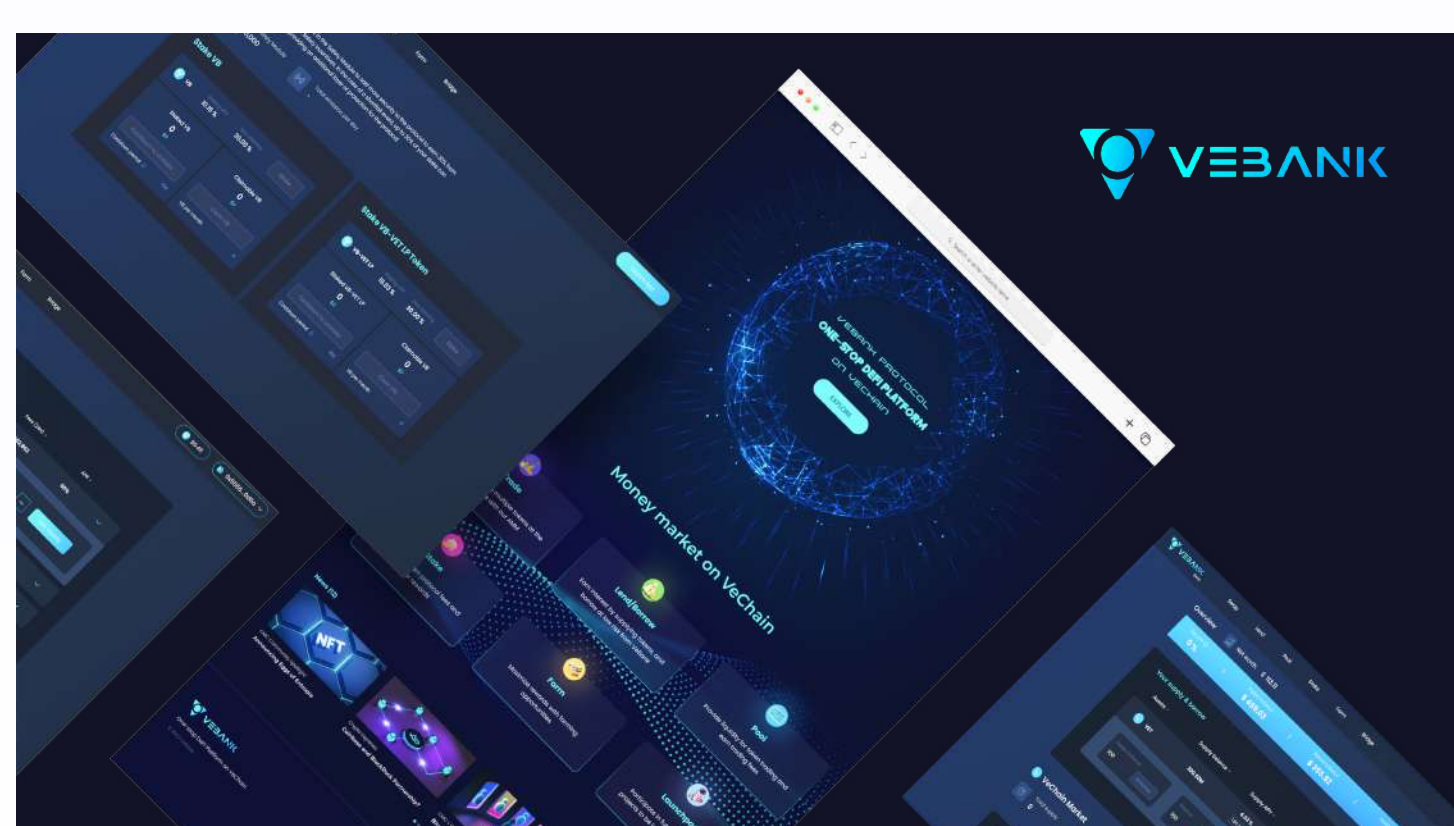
VEBANK

VEBANK PROTOCOL
ONE-STOP DEFI PLATFORM
ON VECHAIN

EXPLORE

Money market on VeChain

Stake VB

Stake VB-VET LP Token

Lend/Borrow

Farm

Pool

Stake

Trade

Launchpad

NFT

VeChain Market

Overview